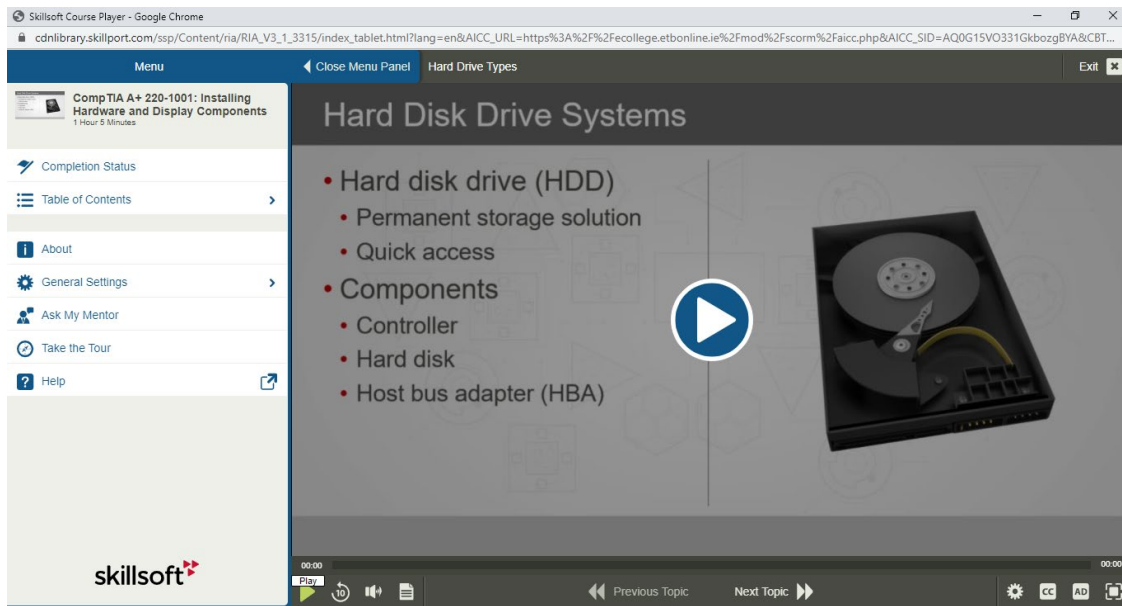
Skillsoft Course Player - Google Chrome

cdnlibrary.skillport.com/ssp/Content/ria/RIA_V3_1_3315/index_tablet.html?lang=en&AICC_URL=https%3A%2F%2Fecollege.etbonline.ie%2Fmod%2Fscorm%2Faicc.php&AICC_SID=AQ0G15VO331GkbozgBYA&CBT...

Menu

Close Menu Panel

Hard Drive Types

Exit

CompTIA A+ 220-1001: Installing Hardware and Display Components
1 Hour 5 Minutes

Completion Status

Table of Contents

About

General Settings

Ask My Mentor

Take the Tour

Help

skillsoft

Hard Disk Drive Systems

• Hard disk drive (HDD)
• Permanent storage solution
• Quick access
• Components
• Controller
• Hard disk
• Host bus adapter (HBA)

00:00

00:00

Play

10

Previous Topic

Next Topic

CC

AD